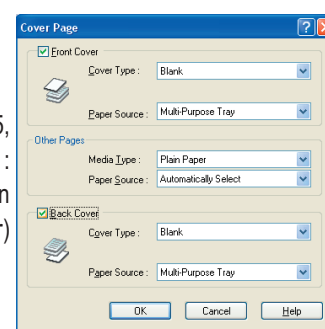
Cover Page

Front Cover

Cover Type: Blank

Paper Source: Multi-Purpose Tray

Other Pages

Media Type: Plain Paper

Paper Source: Automatically Select

Back Cover

Cover Type: Blank

Paper Source: Multi-Purpose Tray

OK

Cancel

Help

5,
:
n
r)